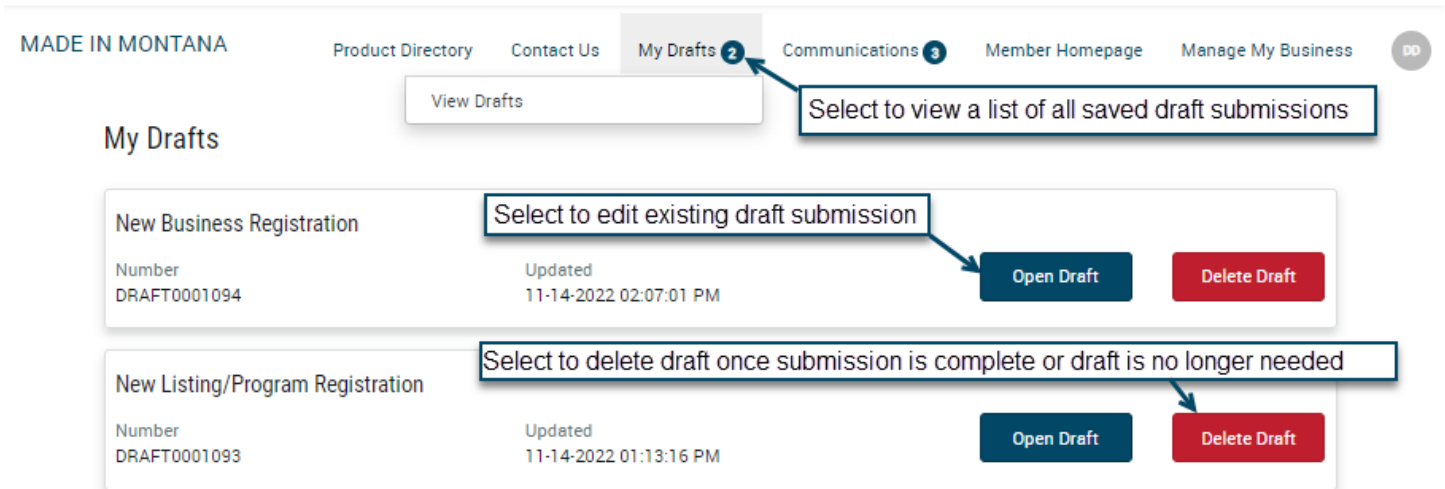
MADE IN MONTANA

Product Directory Contact Us My Drafts 2 Communications 3 Member Homepage Manage My Business DD

View Drafts

Select to view a list of all saved draft submissions

My Drafts

New Business Registration

Select to edit existing draft submission

Number
DRAFT0001094

Updated
11-14-2022 02:07:01 PM

Open Draft

Delete Draft

New Listing/Program Registration

Select to delete draft once submission is complete or draft is no longer needed

Number
DRAFT0001093

Updated
11-14-2022 01:13:16 PM

Open Draft

Delete Draft